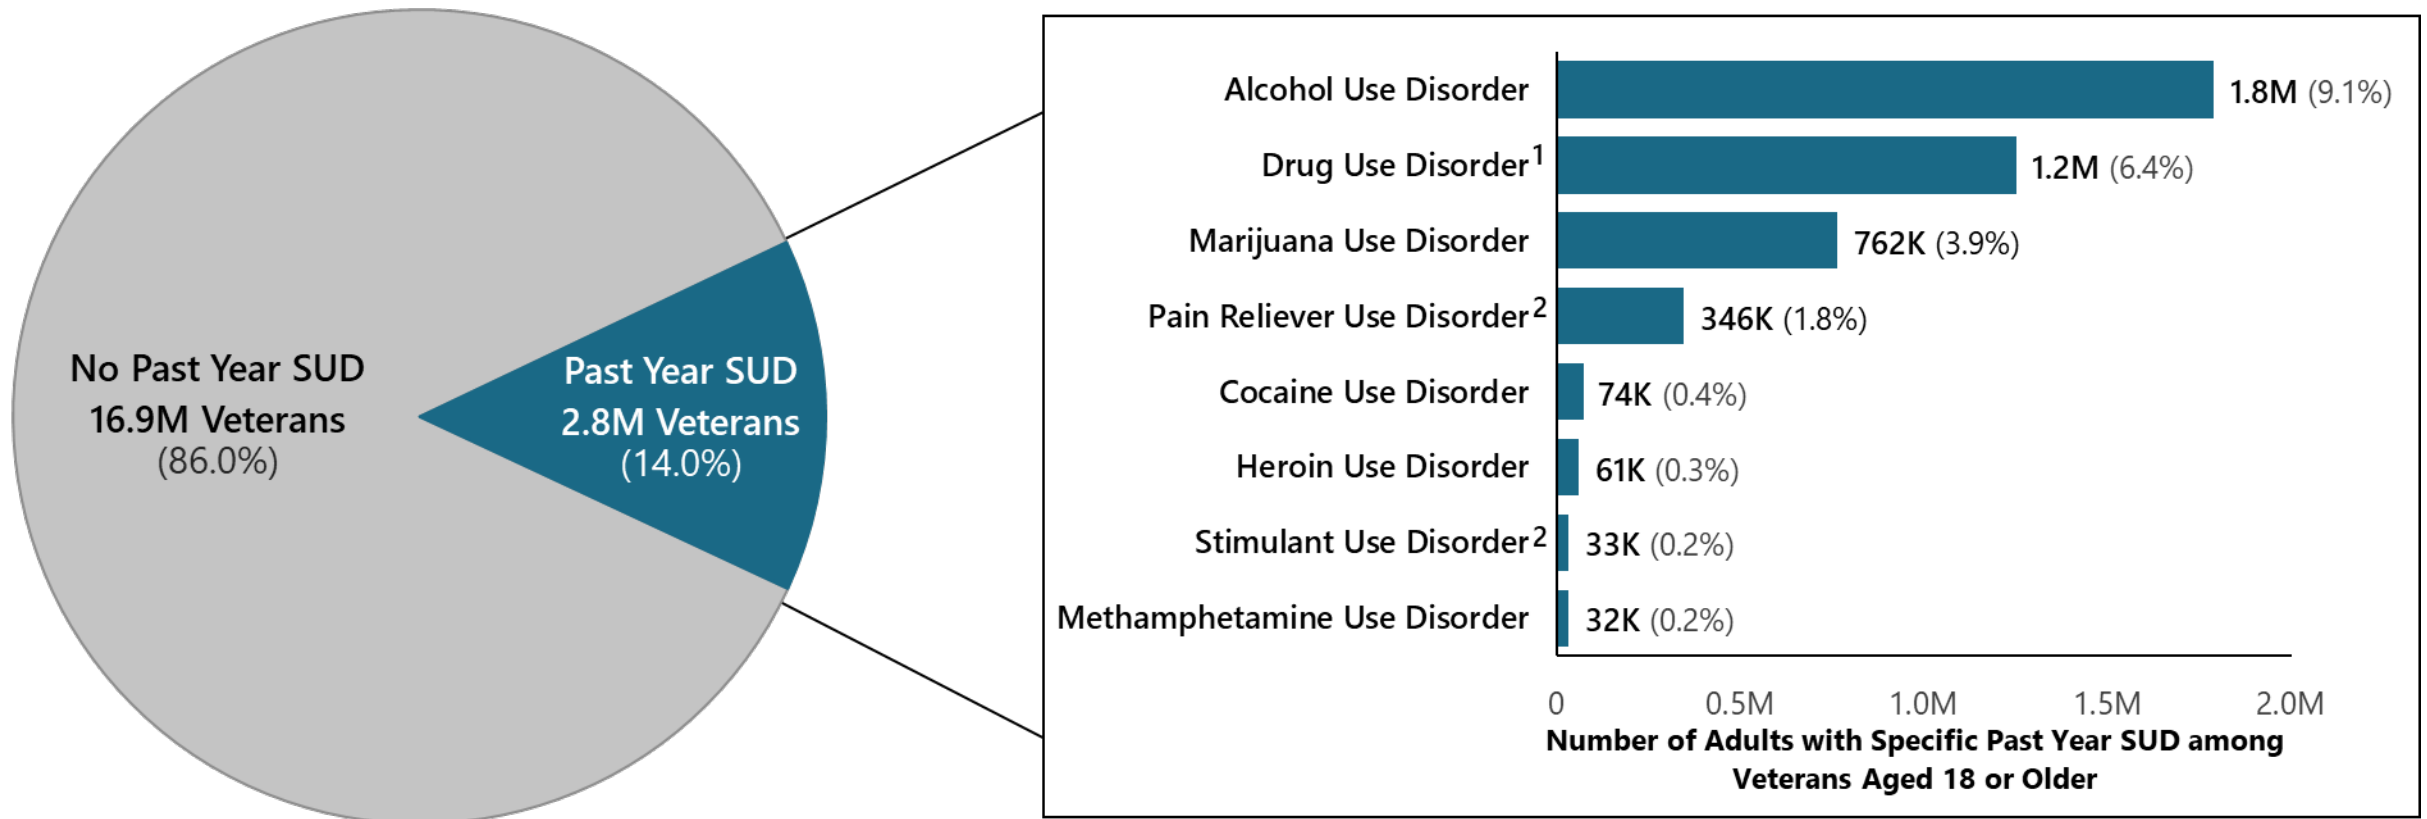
No Past Year SUD
16.9M Veterans
(86.0%)

Past Year SUD
2.8M Veterans
(14.0%)

Alcohol Use Disorder 1.8M (9.1%)
Drug Use Disorder$^1$ 1.2M (6.4%)
Marijuana Use Disorder 762K (3.9%)
Pain Reliever Use Disorder$^2$ 346K (1.8%)
Cocaine Use Disorder 74K (0.4%)
Heroin Use Disorder 61K (0.3%)
Stimulant Use Disorder$^2$ 33K (0.2%)
Methamphetamine Use Disorder 32K (0.2%)

0 0.5M 1.0M 1.5M 2.0M

Number of Adults with Specific Past Year SUD among Veterans Aged 18 or Older